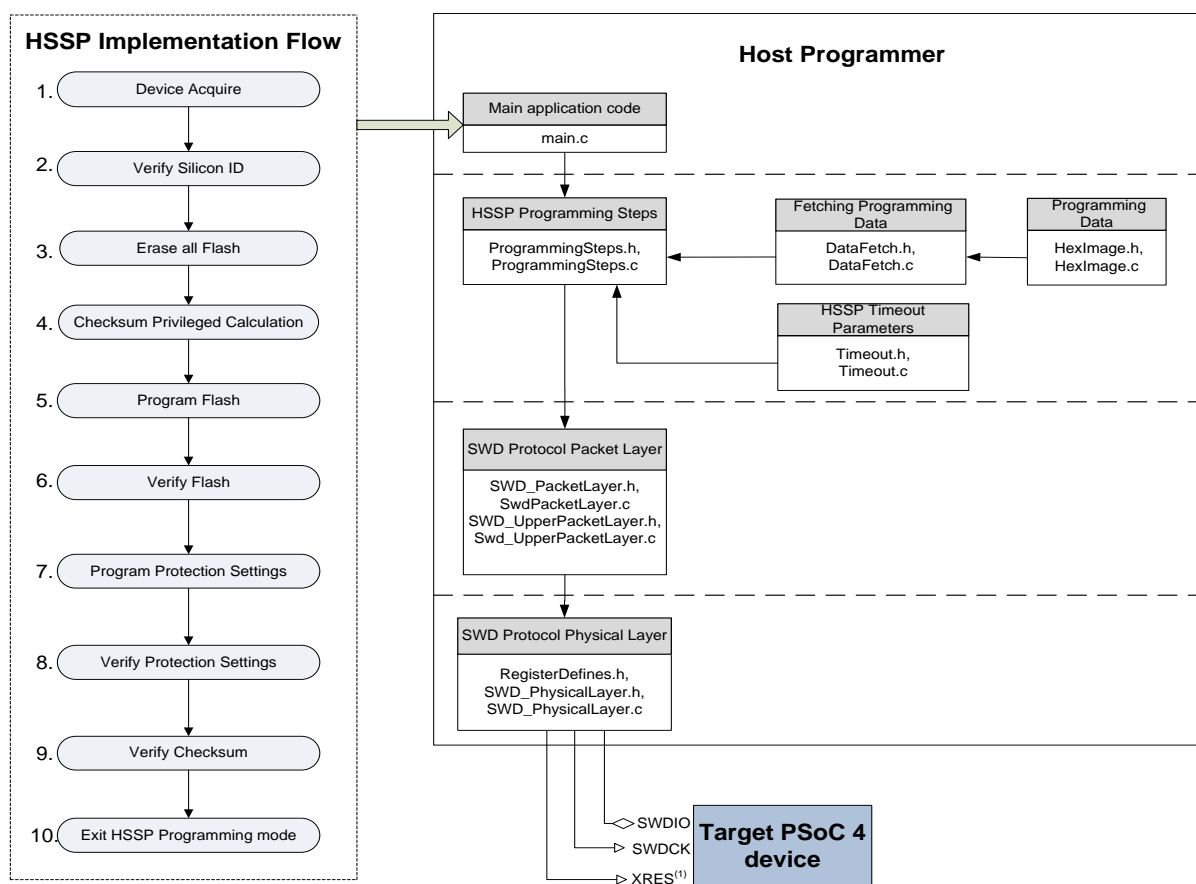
HSSP Implementation Flow

1. Device Acquire

2. Verify Silicon ID

3. Erase all Flash

4. Checksum Privileged Calculation

5. Program Flash

6. Verify Flash

7. Program Protection Settings

8. Verify Protection Settings

9. Verify Checksum

10. Exit HSSP Programming mode

Host Programmer

Main application code

main.c

HSSP Programming Steps

ProgrammingSteps.h, ProgrammingSteps.c

Fetching Programming Data

DataFetch.h, DataFetch.c

Programming Data

HexImage.h, HexImage.c

HSSP Timeout Parameters

Timeout.h, Timeout.c

SWD Protocol Packet Layer

SWD_PacketLayer.h, SwdPacketLayer.c SWD_UpperPacketLayer.h, Swd_UpperPacketLayer.c

SWD Protocol Physical Layer

RegisterDefines.h, SWD_PhysicalLayer.h, SWD_PhysicalLayer.c

SWDIO

SWDCK

XRES$^{(1)}$

Target PSoC 4 device